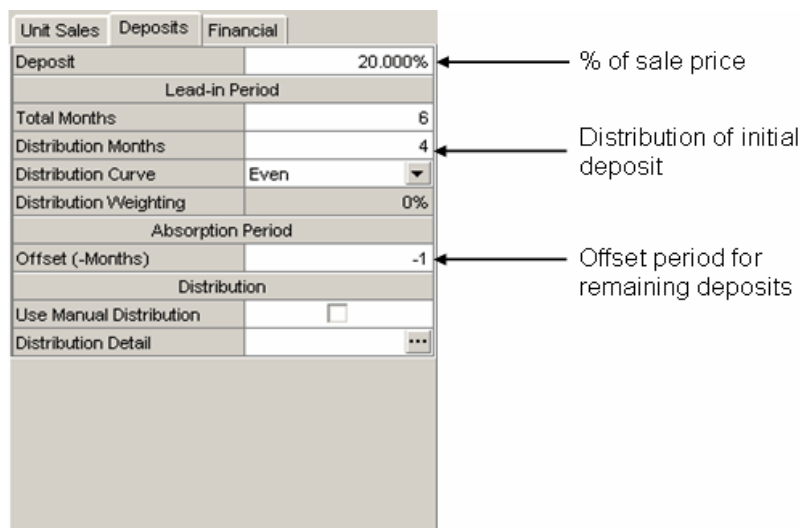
Unit Sales | Deposits | Financial

| Deposit | 20.000% |
|---|---|
| Lead-in Period | |
| Total Months | 6 |
| Distribution Months | 4 |
| Distribution Curve | Even |
| Distribution Weighting | 0% |
| Absorption Period | |
| Offset (-Months) | -1 |
| Distribution | |
| Use Manual Distribution | |
| Distribution Detail | ... |

% of sale price

Distribution of initial deposit

Offset period for remaining deposits